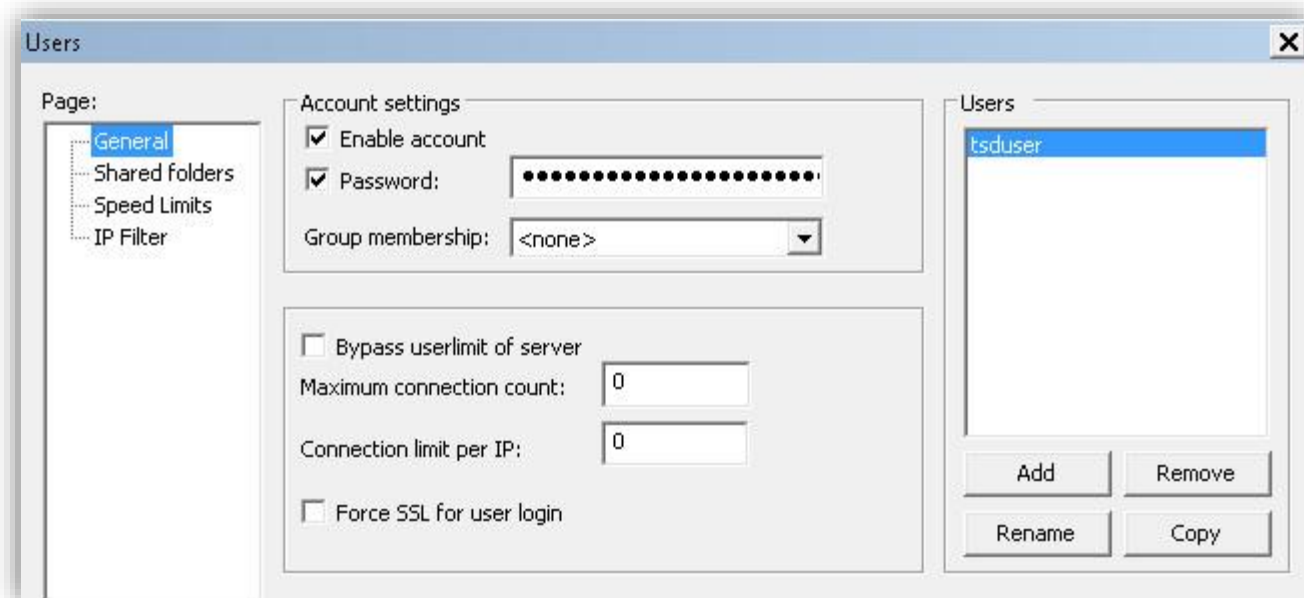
Users

×

Page:

General
Shared folders
Speed Limits
IP Filter

Account settings

☑ Enable account

☑ Password: ••••••••••••••••••••••

Group membership: <none>

☐ Bypass userlimit of server

Maximum connection count: 0

Connection limit per IP: 0

☐ Force SSL for user login

Users

tsduser

Add

Remove

Rename

Copy